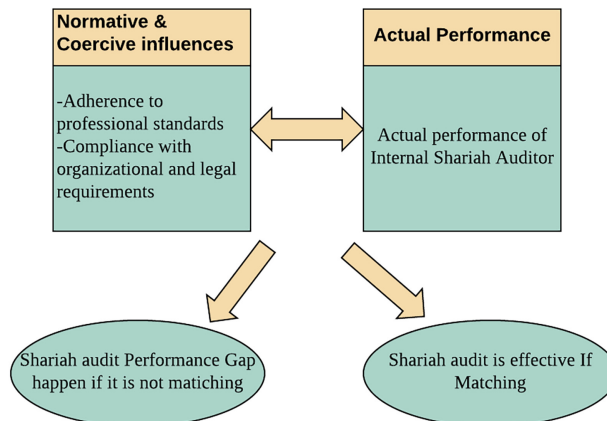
Normative & Coercive influences

-Adherence to professional standards
-Compliance with organizational and legal requirements

Actual Performance

Actual performance of Internal Shariah Auditor

Shariah audit Performance Gap happen if it is not matiching

Shariah audit is effective If Matching